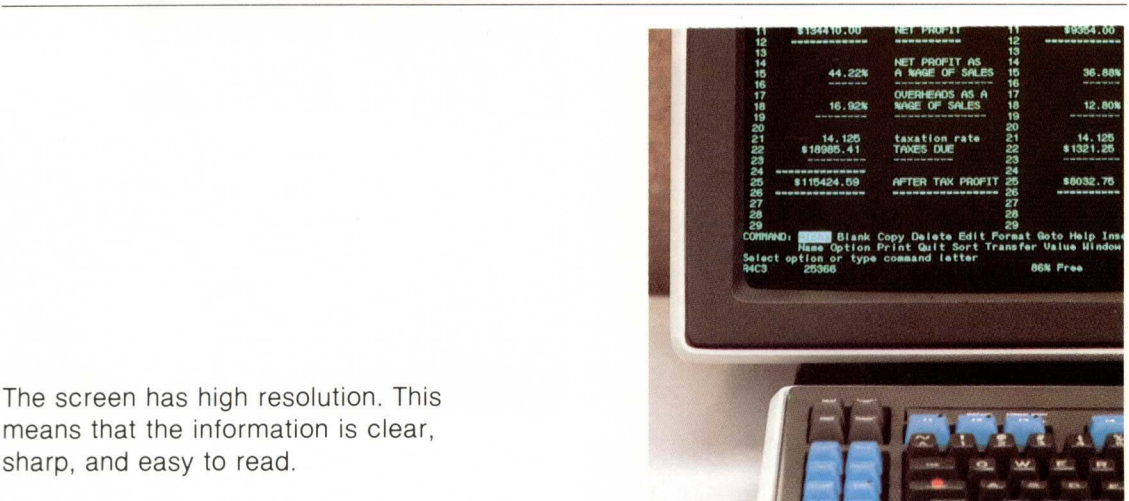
The screen has high resolution. This means that the information is clear, sharp, and easy to read.

| 11 | $134410.00 | NET PROFIT | 11 | $9954.00 |
|---|---|---|---|---|
| 12 | ========== | ========== | 12 | ========== |
| 13 | | | 13 | |
| 14 | | NET PROFIT AS | 14 | |
| 15 | 44.22% | A %AGE OF SALES | 15 | 36.88% |
| 16 | | | 16 | |
| 17 | | OVERHEADS AS A | 17 | |
| 18 | 16.92% | %AGE OF SALES | 18 | 12.80% |
| 19 | | | 19 | |
| 20 | | | 20 | |
| 21 | 14.125 | taxation rate | 21 | 14.125 |
| 22 | $18985.41 | TAXES DUE | 22 | $1321.25 |
| 23 | | | 23 | |
| 24 | ========== | | 24 | |
| 25 | $115424.59 | AFTER TAX PROFIT | 25 | $8032.75 |
| 26 | ========== | | 26 | ========== |
| 27 | | | 27 | |
| 28 | | | 28 | |
| 29 | | | 29 | |

COMMAND: Alpha Blank Copy Delete Edit Format Goto Help Inse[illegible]
Name Option Print Quit Sort Transfer Value Window
Select option or type command letter
R4C3 25366 86% Free

Q W E R